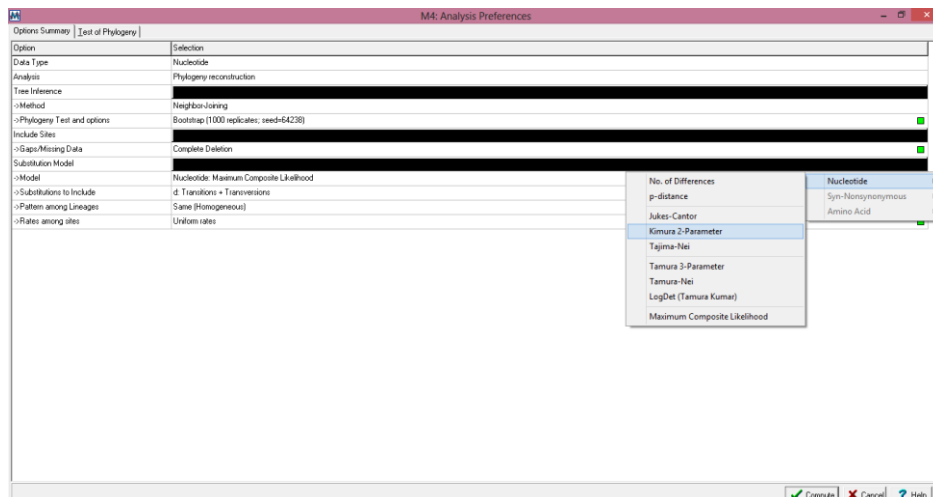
M4: Analysis Preferences

Options Summary | Test of Phylogeny

| Option | Selection |
|---|---|
| Data Type | Nucleotide |
| Analysis | Phylogeny reconstruction |
| Tree Inference | |
| ->Method | Neighbor-Joining |
| ->Phylogeny Test and options | Bootstrap (1000 replicates; seed=64238) |
| Include Sites | |
| ->Gaps/Missing Data | Complete Deletion |
| Substitution Model | |
| ->Model | Nucleotide: Maximum Composite Likelihood |
| ->Substitutions to Include | d: Transitions + Transversions |
| ->Pattern among Lineages | Same (Homogeneous) |
| ->Rates among sites | Uniform rates |

No. of Differences
p-distance
Jukes-Cantor
Kimura 2-Parameter
Tajima-Nei
Tamura 3-Parameter
Tamura-Nei
LogDet (Tamura Kumar)
Maximum Composite Likelihood

Nucleotide
Syn-Nonsynonymous
Amino Acid

Compute Cancel Help